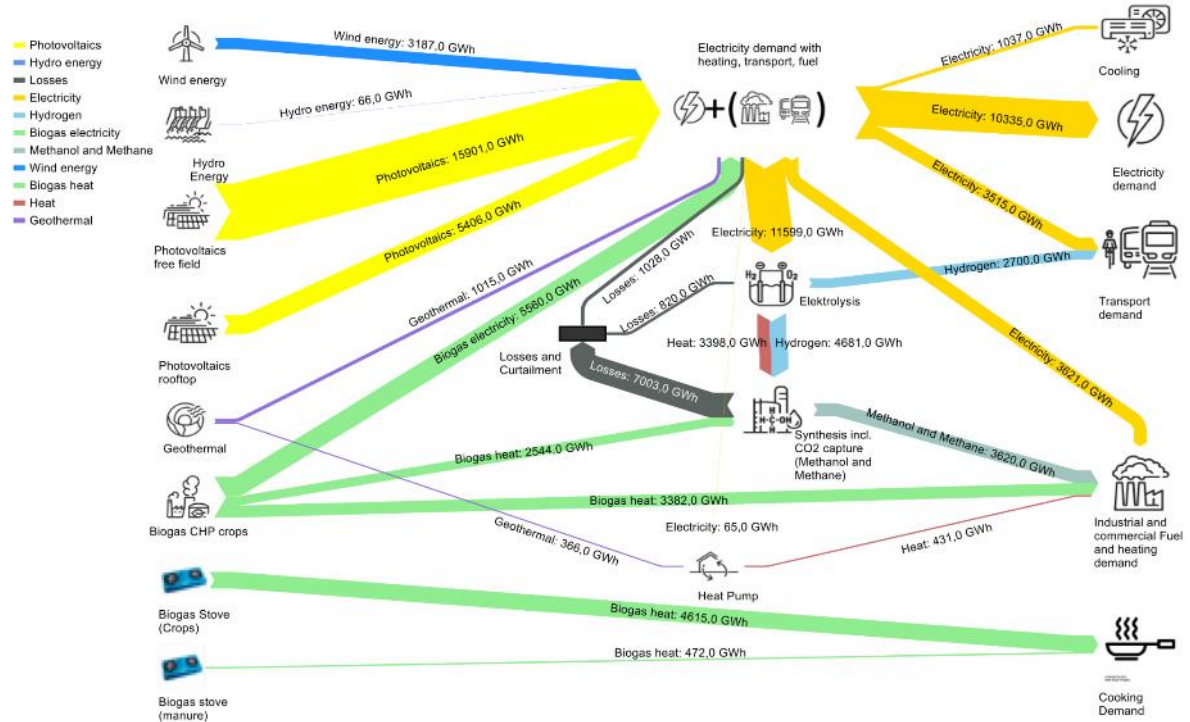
Photovoltaics
Hydro energy
Losses
Electricity
Hydrogen
Biogas electricity
Methanol and Methane
Wind energy
Biogas heat
Heat
Geothermal

Wind energy
Wind energy: 3187,0 GWh
Hydro energy: 66,0 GWh
Hydro Energy
Photovoltaics: 15901,0 GWh
Photovoltaics free field
Photovoltaics: 5406,0 GWh
Photovoltaics rooftop
Geothermal
Biogas CHP crops
Biogas Stove (Crops)
Biogas stove (manure)

Electricity demand with heating, transport, fuel

Electricity: 1037,0 GWh
Cooling
Electricity: 10335,0 GWh
Electricity demand
Electricity: 3515,0 GWh
Transport demand
Electricity: 11599,0 GWh
Hydrogen: 2700,0 GWh
Elektrolysis
Losses: 1028,0 GWh
Losses: 820,0 GWh
Geothermal: 1015,0 GWh
Biogas electricity: 5560,0 GWh
Losses and Curtailment
Heat: 3398,0 GWh
Hydrogen: 4681,0 GWh
Losses: 7003,0 GWh
Electricity: 3621,0 GWh
Synthesis incl. CO2 capture (Methanol and Methane)
Methanol and Methane: 3620,0 GWh
Biogas heat: 2544,0 GWh
Biogas heat: 3382,0 GWh
Industrial and commercial Fuel and heating demand
Electricity: 65,0 GWh
Geothermal: 366,0 GWh
Heat: 431,0 GWh
Heat Pump
Biogas heat: 4615,0 GWh
Biogas heat: 472,0 GWh
Cooking Demand